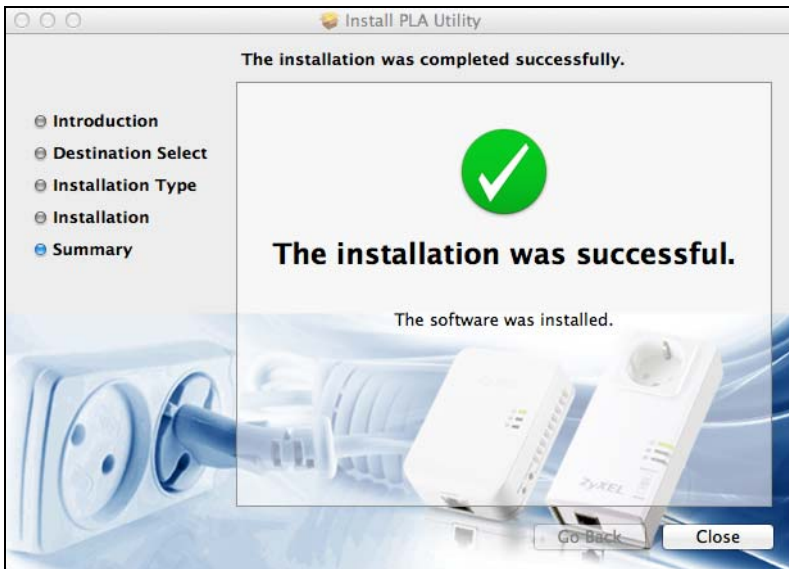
Install PLA Utility

The installation was completed successfully.

Introduction
Destination Select
Installation Type
Installation
Summary

The installation was successful.

The software was installed.

ZyXEL

Go Back
Close